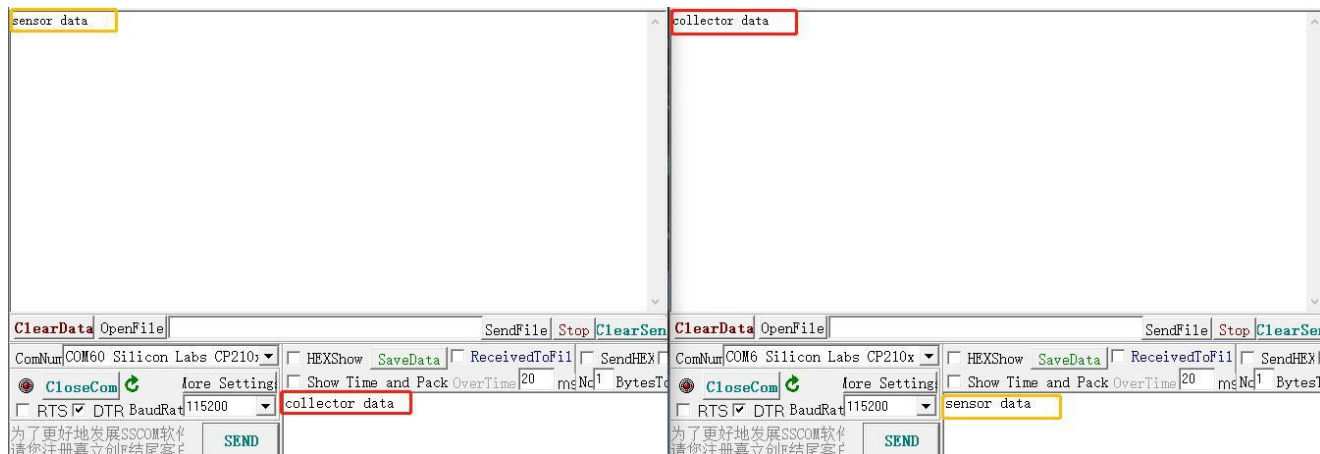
sensor data

ClearData OpenFile SendFile Stop ClearSen

ComNum COM60 Silicon Labs CP210x HEXShow SaveData ReceivedToFil SendHEX

CloseCom lore Setting Show Time and Pack OverTime 20 ms No 1 BytesTo

RTS DTR BaudRat 115200

collector data

为了更好地发展SSCOM软件
请您注册嘉立创P结尾客户

SEND

collector data

ClearData OpenFile SendFile Stop ClearSen

ComNum COM6 Silicon Labs CP210x HEXShow SaveData ReceivedToFil SendHEX

CloseCom lore Setting Show Time and Pack OverTime 20 ms No 1 BytesT

RTS DTR BaudRat 115200

sensor data

为了更好地发展SSCOM软件
请您注册嘉立创P结尾客户

SEND